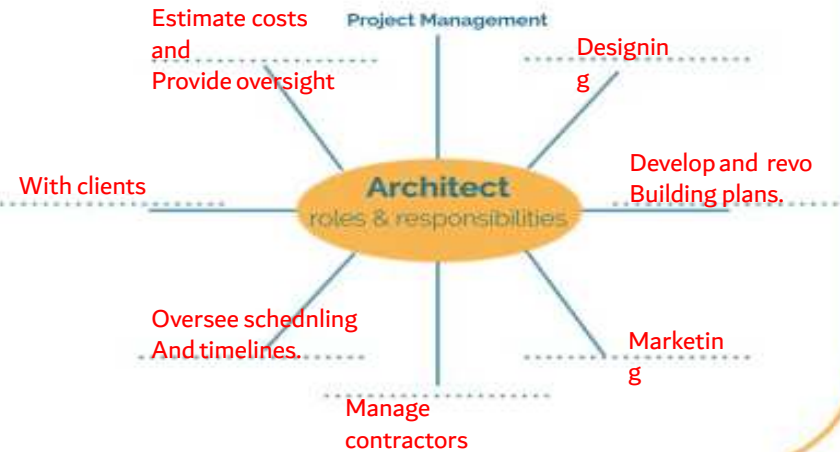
Project Management

Estimate costs and Provide oversight

Designin g

With clients

Architect
roles & responsibilities

Develop and revo Building plans.

Oversee schednling And timelines.

Marketin g

Manage contractors